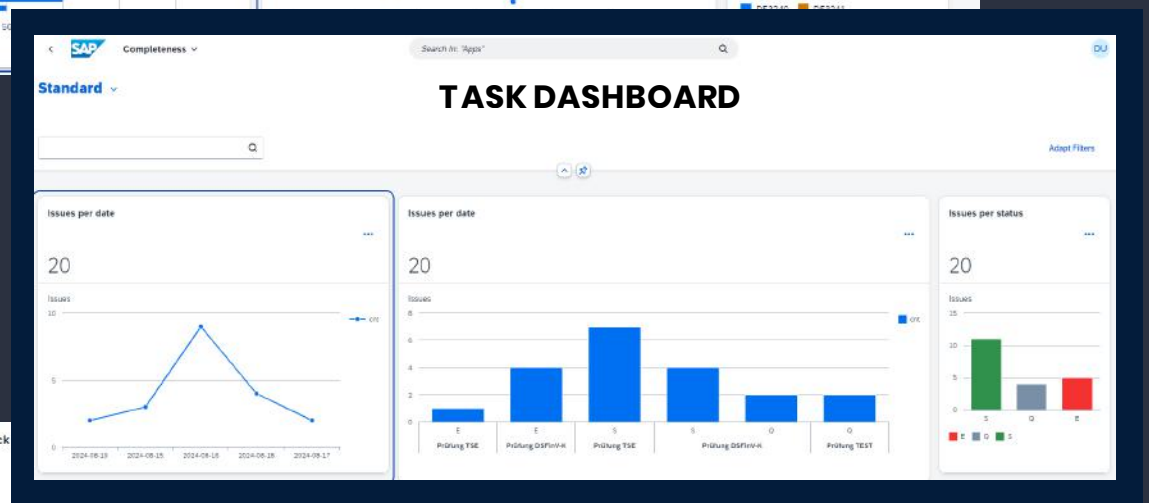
SAP Completeness

Search In: "Apps"

DU

Standard

TASK DASHBOARD

Adapt Filters

Issues per date

20

Issues

10

5

0

CNT

2024-06-13 2024-06-15 2024-06-16 2024-06-26 2024-06-17

Issues per date

20

Issues

8

6

4

2

0

CNT

E E S S G G

Prüfung TSE Prüfung DSFinV-K Prüfung TSE Prüfung DSFinV-K Prüfung TEST

Issues per status

20

Issues

15

10

5

0

S G E

E G S